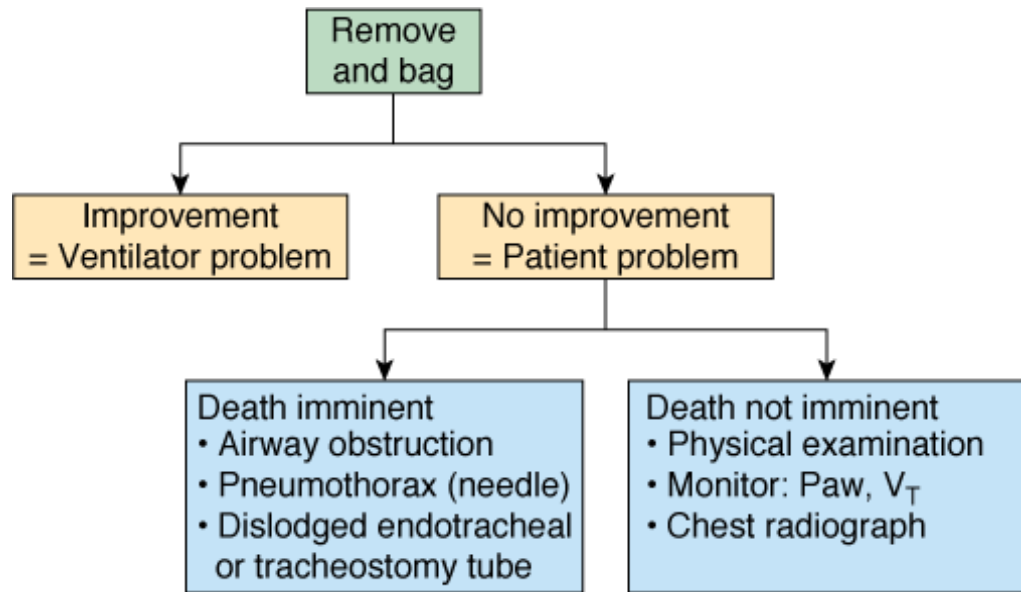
Remove and bag

Improvement = Ventilator problem

No improvement = Patient problem

Death imminent
• Airway obstruction
• Pneumothorax (needle)
• Dislodged endotracheal or tracheostomy tube

Death not imminent
• Physical examination
• Monitor: Paw, $V_T$
• Chest radiograph